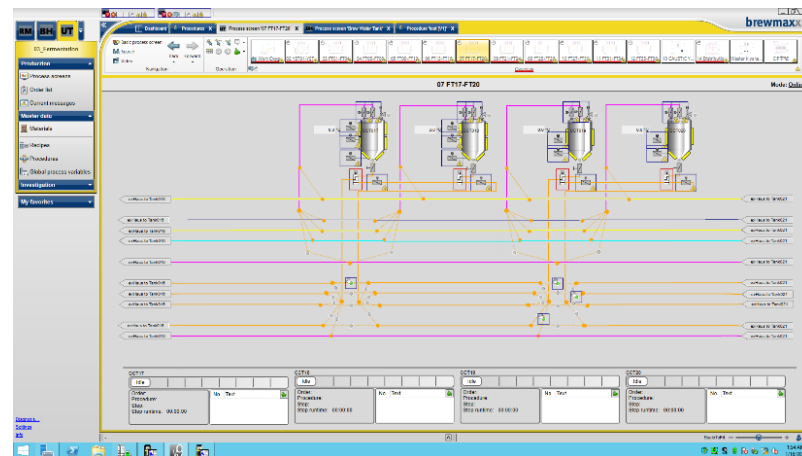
brewmaxx

RM BH UT

03_Fermentation

Production

Process screens

Order list

Current messages

Master data

Materials

Recipes

Procedures

Global process variables

Investigation

My favorites

Dashboard

Procedures

Process screen 07 FT17-FT20

Procedure Brew Water Tank

Procedure Test [V1]

Navigation

Operation

Overview

07 FT17-FT20

Mode: Online

CCT17

Idle

Order:
Procedure:
Step:
Step runtime: 00:00:00

No. Text

CCT18

Idle

Order:
Procedure:
Step:
Step runtime: 00:00:00

No. Text

CCT19

Idle

Order:
Procedure:
Step:
Step runtime: 00:00:00

No. Text

CCT20

Idle

Order:
Procedure:
Step:
Step runtime: 00:00:00

No. Text

Diagnosis
Settings
Info